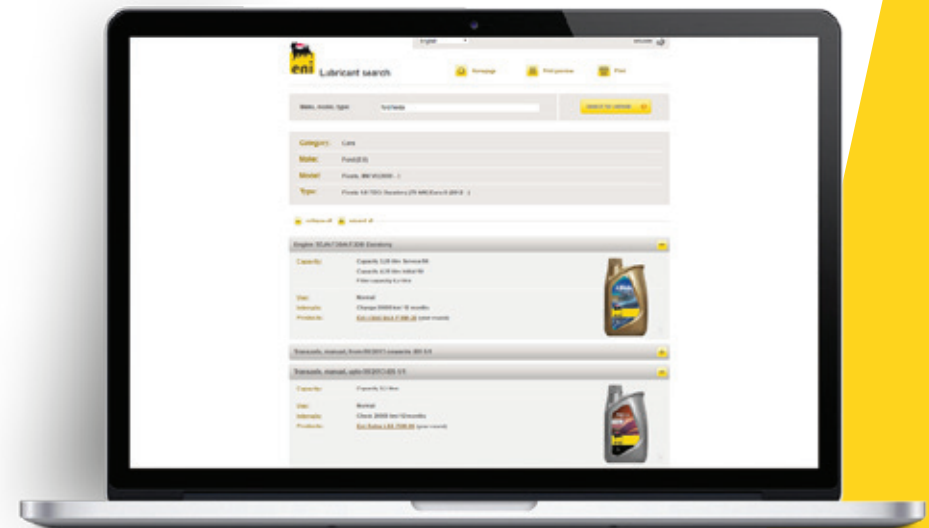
eni Lubricant search

Homepage

Print preview

Print

Make, model, type:

Search for vehicle

Category: Cars

Make: Ford (EU)

Model:

Type:

Engine: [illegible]

Capacity: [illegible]

Use: Normal

Intervals: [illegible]

Products: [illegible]

Transaxle, manual, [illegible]

Transaxle, manual, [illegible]

Capacity: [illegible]

Use: Normal

Intervals: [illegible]

Products: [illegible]